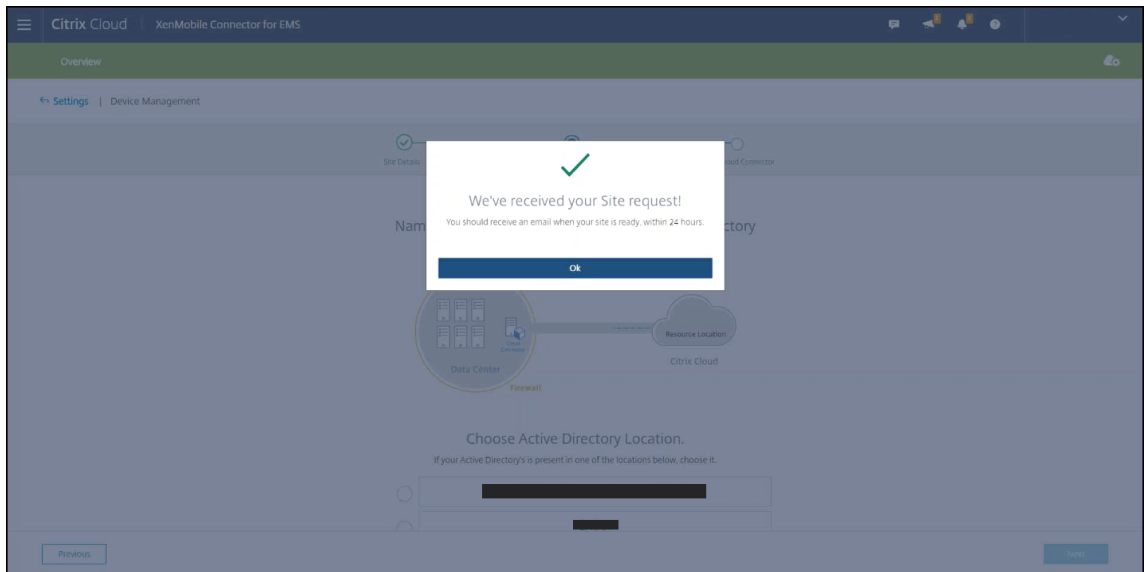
Citrix Cloud | XenMobile Connector for EMS

Overview

← Settings | Device Management

Site Details

Cloud Connector

We've received your Site request!

You should receive an email when your site is ready, within 24 hours.

Ok

Nam

ctory

Cloud Connector

Data Center

Firewall

Resource Location

Citrix Cloud

Choose Active Directory Location.

If your Active Directory's is present in one of the locations below, choose it.

Previous

Next